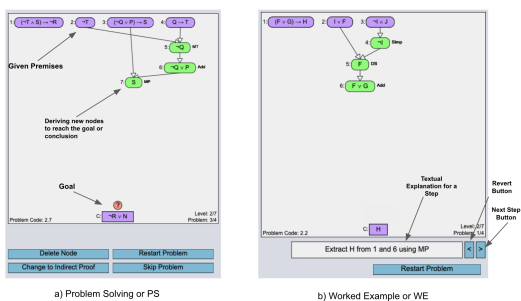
1: $(\neg T \wedge S) \rightarrow \neg R$ 2: $\neg T$ 3: $(\neg Q \vee P) \rightarrow S$ 4: $Q \rightarrow T$

5: $\neg Q$ MT

6: $\neg Q \vee P$ Add

7: S MP

Given Premises

Deriving new nodes to reach the goal or conclusion

Goal

?

C: $\neg R \vee N$

Problem Code: 2.7

Level: 2/7
Problem: 3/4

Delete Node | Restart Problem

Change to Indirect Proof | Skip Problem

a) Problem Solving or PS

1: $(F \vee G) \rightarrow H$ 2: $I \rightarrow F$ 3: $\neg I \wedge J$

4: $\neg I$ Simp

5: F DS

6: $F \vee G$ Add

Textual Explanation for a Step

Revert Button

Next Step Button

C: H

Problem Code: 2.2

Level: 2/7
Problem: 1/4

Extract H from 1 and 6 using MP

<

>

Restart Problem

b) Worked Example or WE